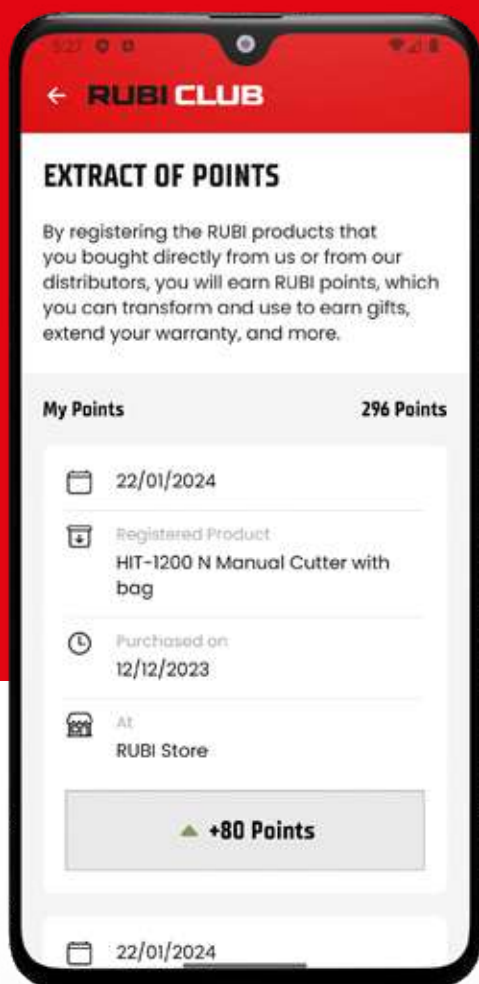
5:27

← RUBI CLUB

EXTRACT OF POINTS

By registering the RUBI products that you bought directly from us or from our distributors, you will earn RUBI points, which you can transform and use to earn gifts, extend your warranty, and more.

My Points

296 Points

22/01/2024

Registered Product
HIT-1200 N Manual Cutter with bag

Purchased on
12/12/2023

At
RUBI Store

+80 Points

22/01/2024